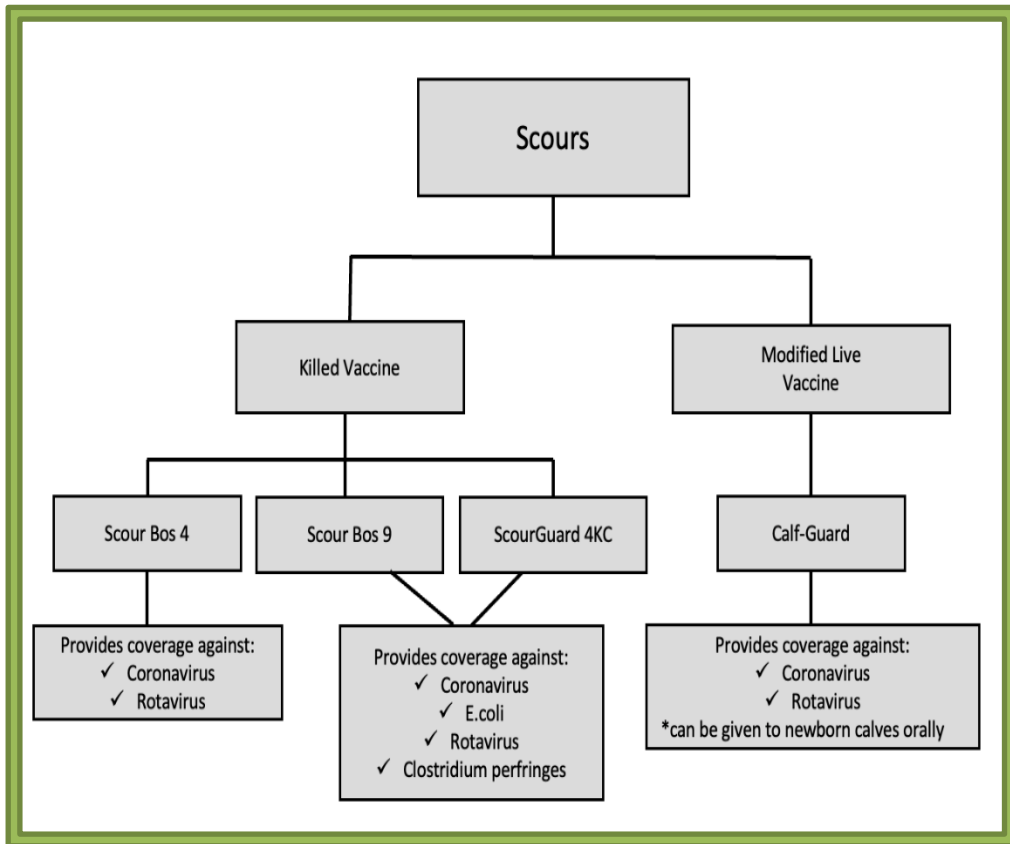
Scours

Killed Vaccine

Modified Live Vaccine

Scour Bos 4

Scour Bos 9

ScourGuard 4KC

Calf-Guard

Provides coverage against:
✓ Coronavirus
✓ Rotavirus

Provides coverage against:
✓ Coronavirus
✓ E.coli
✓ Rotavirus
✓ Clostridium perfringes

Provides coverage against:
✓ Coronavirus
✓ Rotavirus
*can be given to newborn calves orally